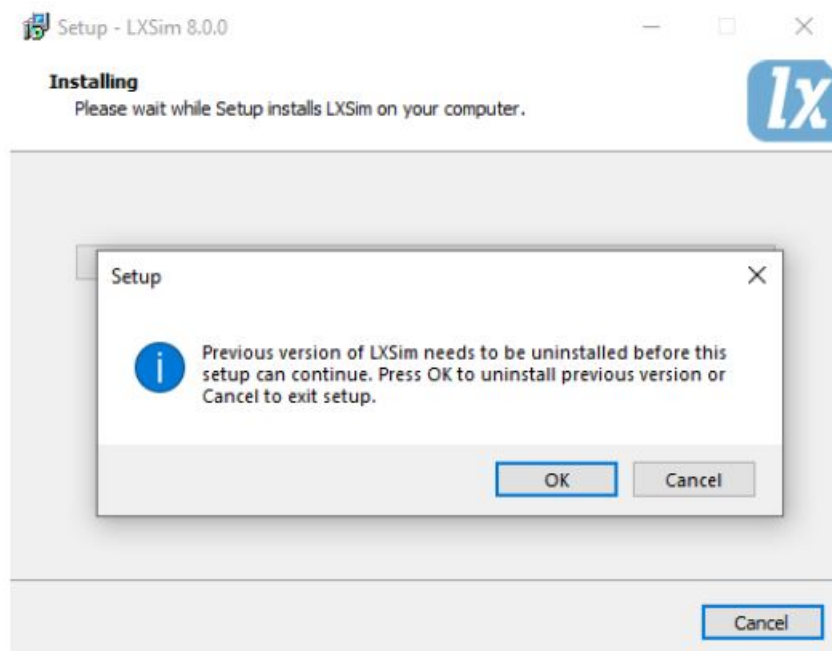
Setup - LXSim 8.0.0

Installing
Please wait while Setup installs LXSim on your computer.

lx

Setup

Previous version of LXSim needs to be uninstalled before this setup can continue. Press OK to uninstall previous version or Cancel to exit setup.

OK

Cancel

Cancel